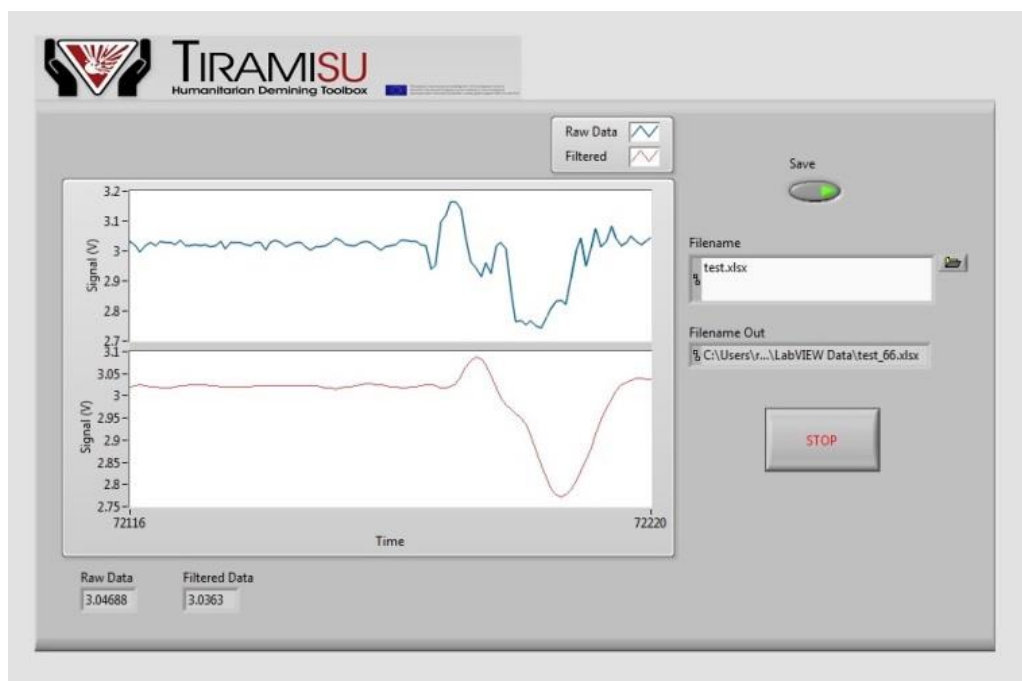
TIRAMISU
Humanitarian Demining Toolbox

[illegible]

Raw Data
Filtered

3.2
3.1
3
2.9
2.8
2.7
Signal (V)

3.1
3.05
3
2.95
2.9
2.85
2.8
2.75
Signal (V)

72116
72220
Time

Raw Data
3.04688
Filtered Data
3.0363

Save

Filename
test.xlsx

Filename Out
C:\Users\r...\LabVIEW Data\test_66.xlsx

STOP